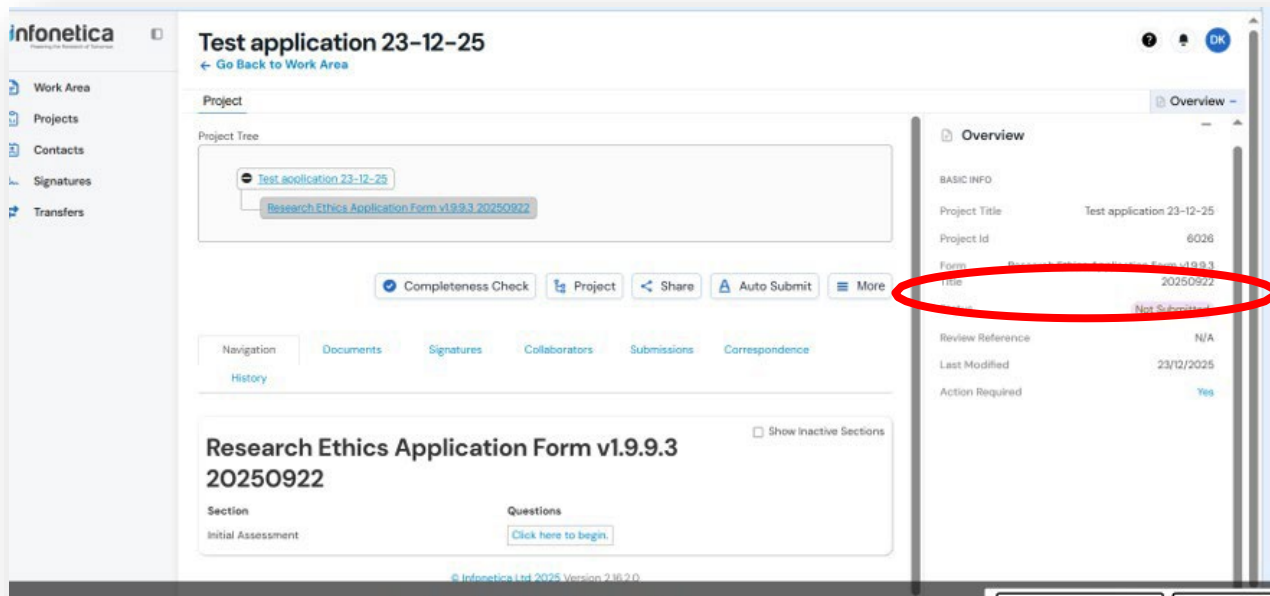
infonetica
Powering the Research of Tomorrow

Work Area
Projects
Contacts
Signatures
Transfers

Test application 23-12-25
← Go Back to Work Area

DK

Project

Overview –

Project Tree

Test application 23-12-25
Research Ethics Application Form v1.9.9.3 20250922

Completeness Check
Project
Share
Auto Submit
More

Navigation
Documents
Signatures
Collaborators
Submissions
Correspondence
History

Research Ethics Application Form v1.9.9.3 20250922

Show Inactive Sections

| Section | Questions |
|---|---|
| Initial Assessment | Click here to begin. |

© Infonetica Ltd 2025 Version 2.16.2.0

Overview

BASIC INFO

| | |
|---|---|
| Project Title | Test application 23-12-25 |
| Project Id | 6026 |
| Form Title | Research Ethics Application Form v1.9.9.3 20250922 |
| Status | Not Submitted |
| Review Reference | N/A |
| Last Modified | 23/12/2025 |
| Action Required | Yes |